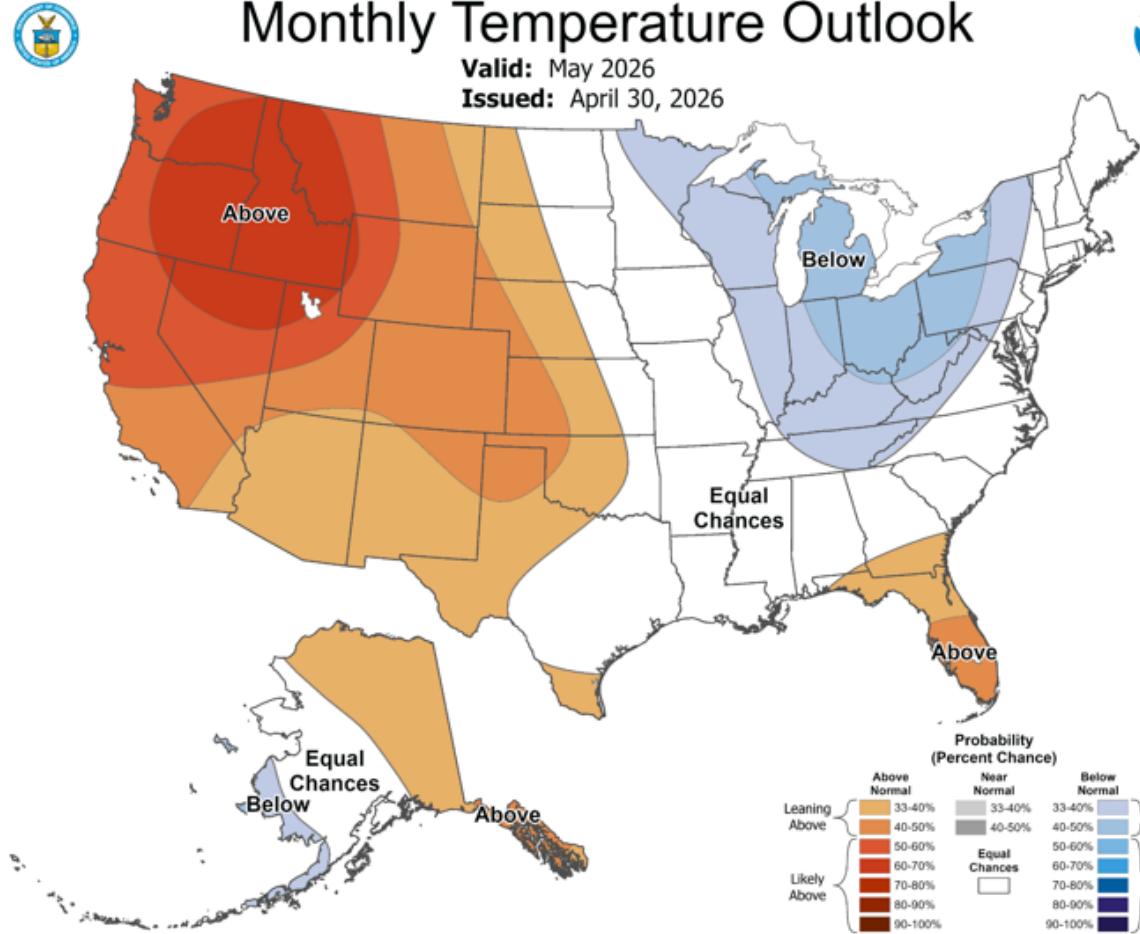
Monthly Temperature Outlook
Valid: May 2026
Issued: April 30, 2026

Above

Below

Equal Chances

Above

Equal Chances

Below

Above

Probability (Percent Chance)

Above Normal
Leaning Above
33-40%
40-50%
Likely Above
50-60%
60-70%
70-80%
80-90%
90-100%

Near Normal
33-40%
40-50%

Equal Chances

Below Normal
33-40%
40-50%
50-60%
60-70%
70-80%
80-90%
90-100%